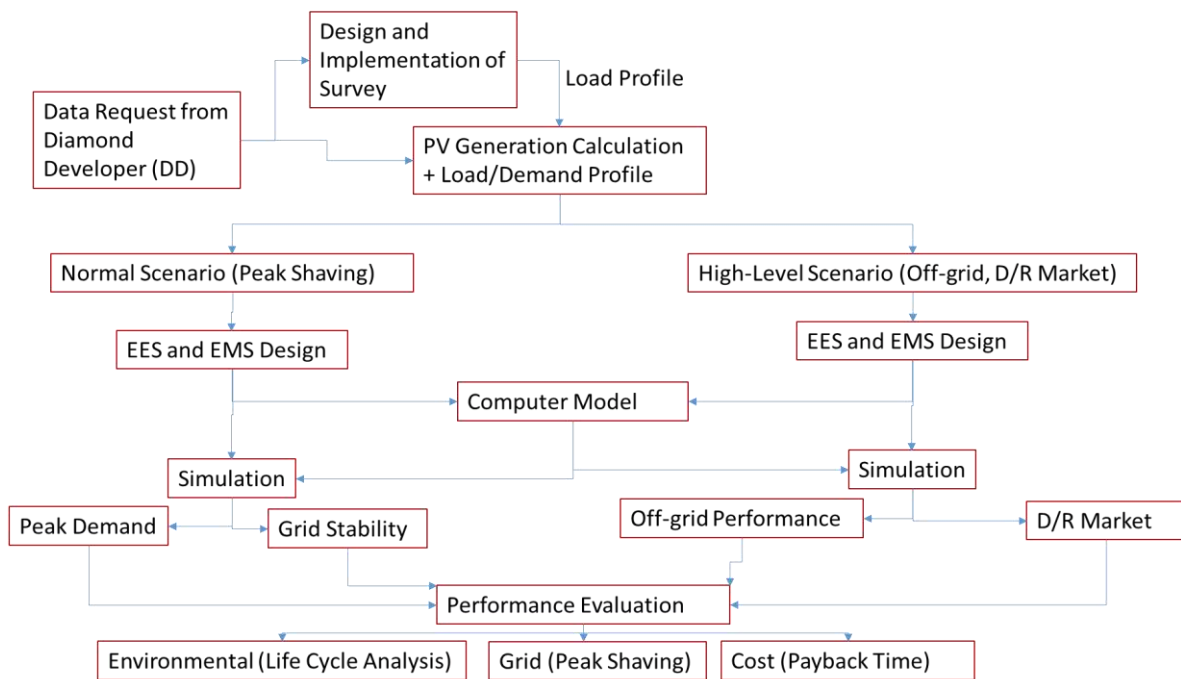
Design and Implementation of Survey

Load Profile

Data Request from Diamond Developer (DD)

PV Generation Calculation + Load/Demand Profile

Normal Scenario (Peak Shaving)

High-Level Scenario (Off-grid, D/R Market)

EES and EMS Design

EES and EMS Design

Computer Model

Simulation

Simulation

Peak Demand

Grid Stability

Off-grid Performance

D/R Market

Performance Evaluation

Environmental (Life Cycle Analysis)

Grid (Peak Shaving)

Cost (Payback Time)